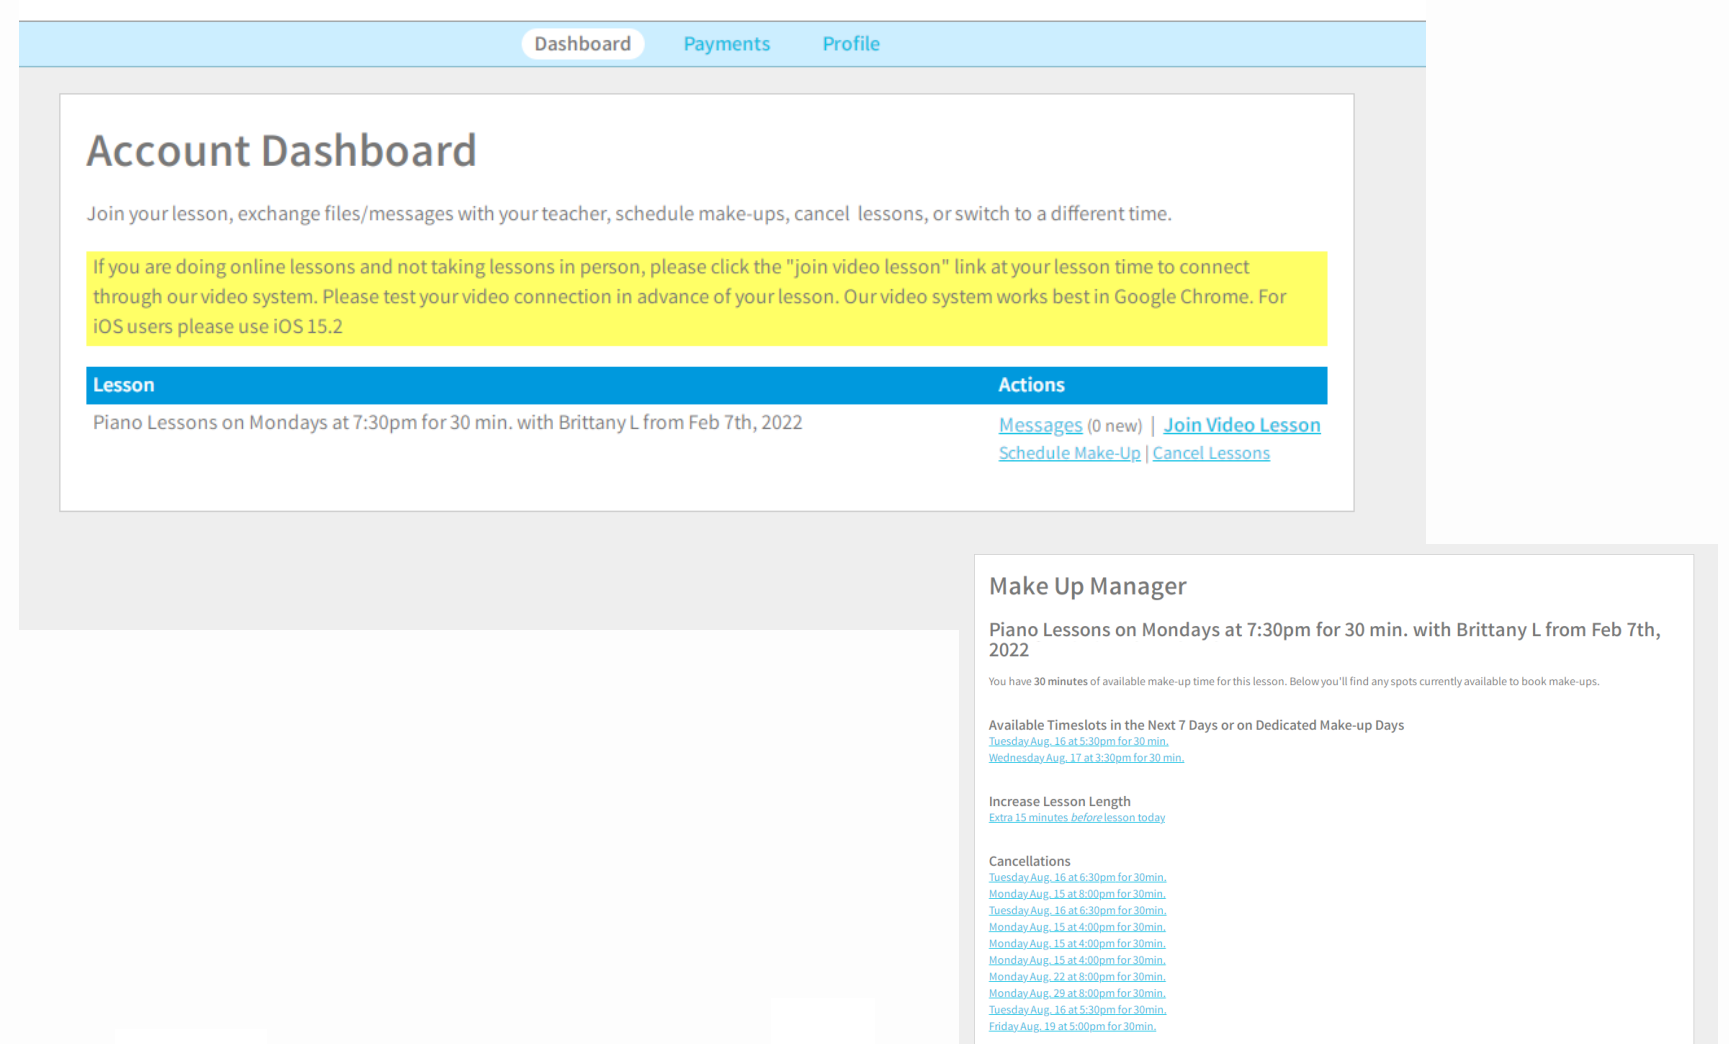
Dashboard Payments Profile

Account Dashboard

Join your lesson, exchange files/messages with your teacher, schedule make-ups, cancel lessons, or switch to a different time.

If you are doing online lessons and not taking lessons in person, please click the "join video lesson" link at your lesson time to connect through our video system. Please test your video connection in advance of your lesson. Our video system works best in Google Chrome. For iOS users please use iOS 15.2

| Lesson | Actions |
|---|---|
| Piano Lessons on Mondays at 7:30pm for 30 min. with Brittany L from Feb 7th, 2022 | Messages (0 new) \| Join Video Lesson Schedule Make-Up \| Cancel Lessons |

Make Up Manager

Piano Lessons on Mondays at 7:30pm for 30 min. with Brittany L from Feb 7th, 2022

You have 30 minutes of available make-up time for this lesson. Below you'll find any spots currently available to book make-ups.

Available Timeslots in the Next 7 Days or on Dedicated Make-up Days
Tuesday Aug. 16 at 5:30pm for 30 min.
Wednesday Aug. 17 at 3:30pm for 30 min.

Increase Lesson Length
Extra 15 minutes before lesson today

Cancellations
Tuesday Aug. 16 at 6:30pm for 30min.
Monday Aug. 15 at 8:00pm for 30min.
Tuesday Aug. 16 at 6:30pm for 30min.
Monday Aug. 15 at 4:00pm for 30min.
Monday Aug. 15 at 4:00pm for 30min.
Monday Aug. 15 at 4:00pm for 30min.
Monday Aug. 22 at 8:00pm for 30min.
Monday Aug. 29 at 8:00pm for 30min.
Tuesday Aug. 16 at 5:30pm for 30min.
Friday Aug. 19 at 5:00pm for 30min.